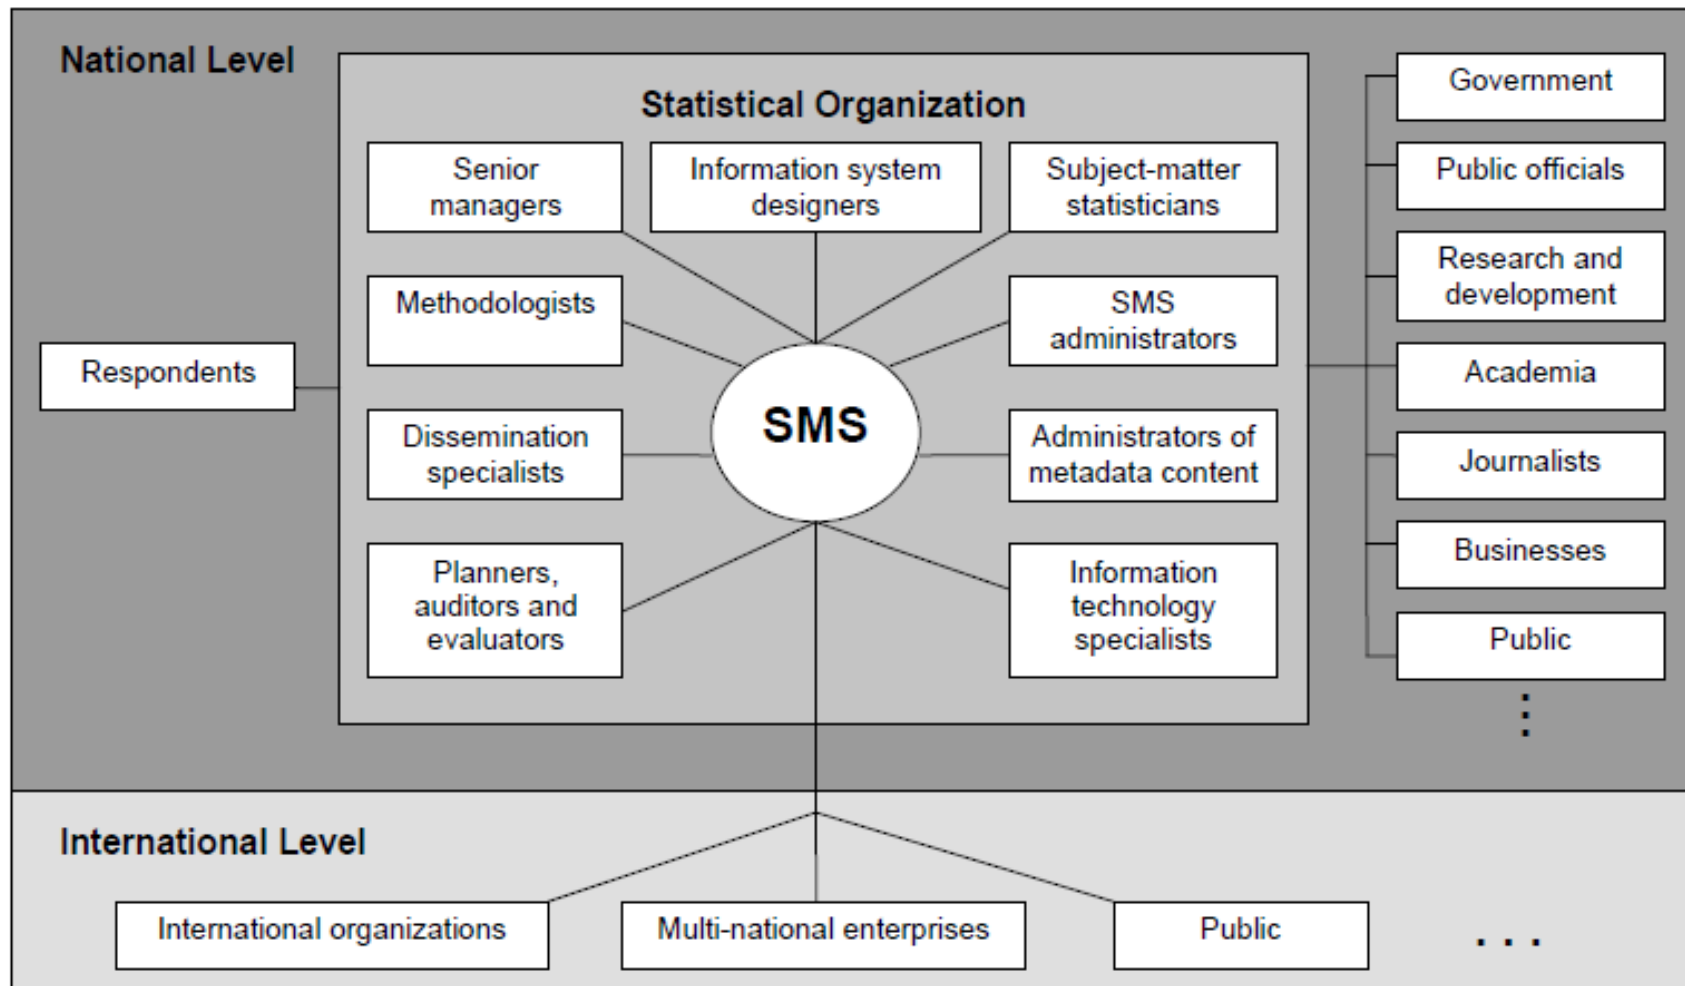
National Level

Statistical Organization

Senior managers

Information system designers

Subject-matter statisticians

Methodologists

SMS administrators

Respondents

SMS

Dissemination specialists

Administrators of metadata content

Planners, auditors and evaluators

Information technology specialists

Government

Public officials

Research and development

Academia

Journalists

Businesses

Public

⋮

International Level

International organizations

Multi-national enterprises

Public

. . .